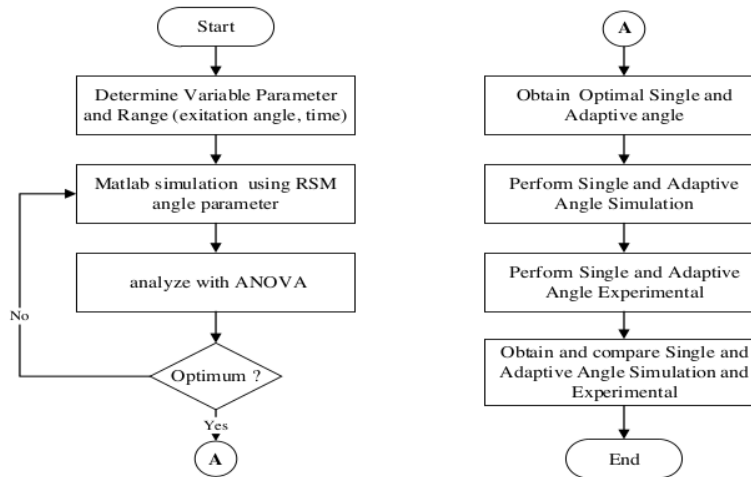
Start

Determine Variable Parameter and Range (exitation angle, time)

Matlab simulation using RSM angle parameter

analyze with ANOVA

No

Optimum ?

Yes

A

A

Obtain Optimal Single and Adaptive angle

Perform Single and Adaptive Angle Simulation

Perform Single and Adaptive Angle Experimental

Obtain and compare Single and Adaptive Angle Simulation and Experimental

End